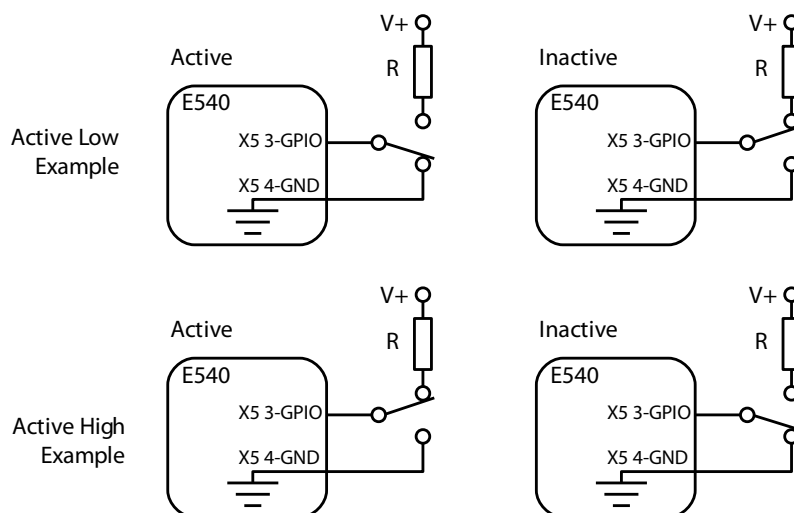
Active Low Example

Active

V+

R

E540

X5 3-GPIO

X5 4-GND

Inactive

V+

R

E540

X5 3-GPIO

X5 4-GND

Active High Example

Active

V+

R

E540

X5 3-GPIO

X5 4-GND

Inactive

V+

R

E540

X5 3-GPIO

X5 4-GND